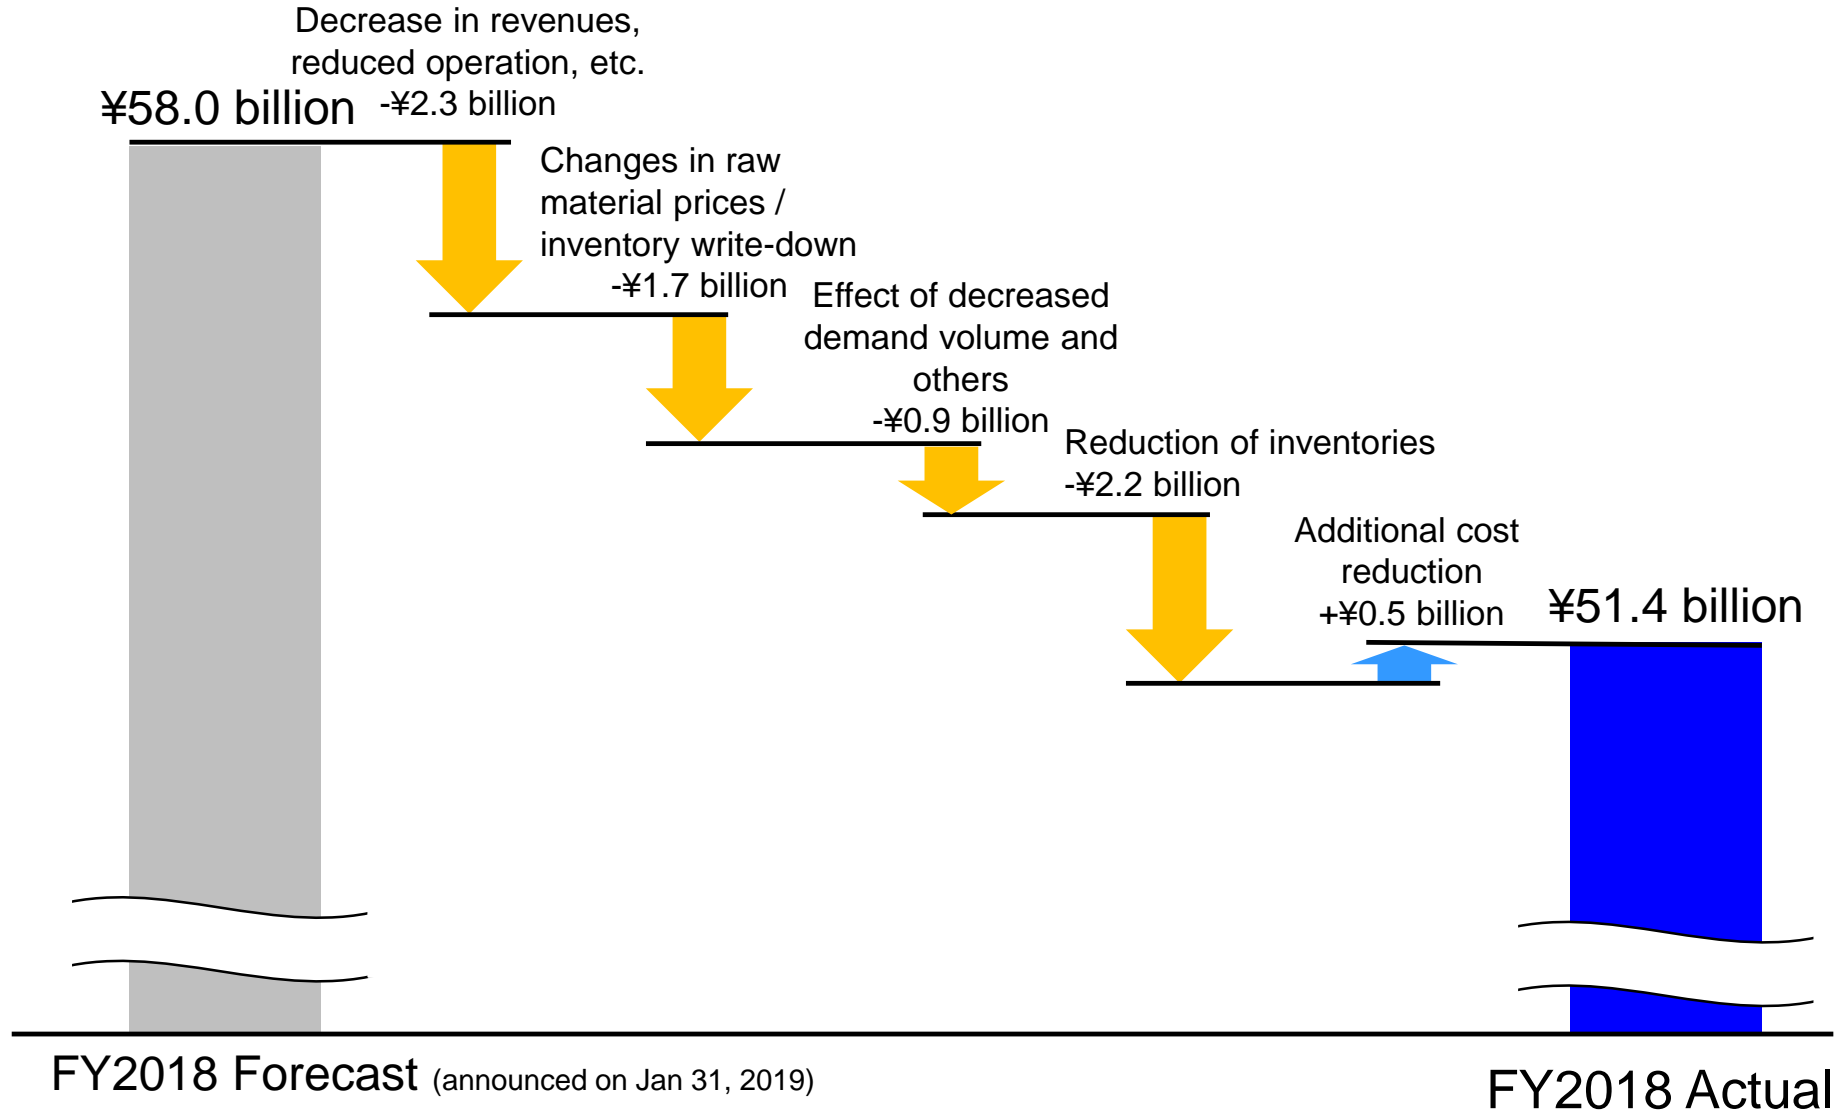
Decrease in revenues, reduced operation, etc.
-¥2.3 billion

¥58.0 billion

Changes in raw material prices / inventory write-down
-¥1.7 billion

Effect of decreased demand volume and others
-¥0.9 billion

Reduction of inventories
-¥2.2 billion

Additional cost reduction
+¥0.5 billion

¥51.4 billion

FY2018 Forecast (announced on Jan 31, 2019)

FY2018 Actual